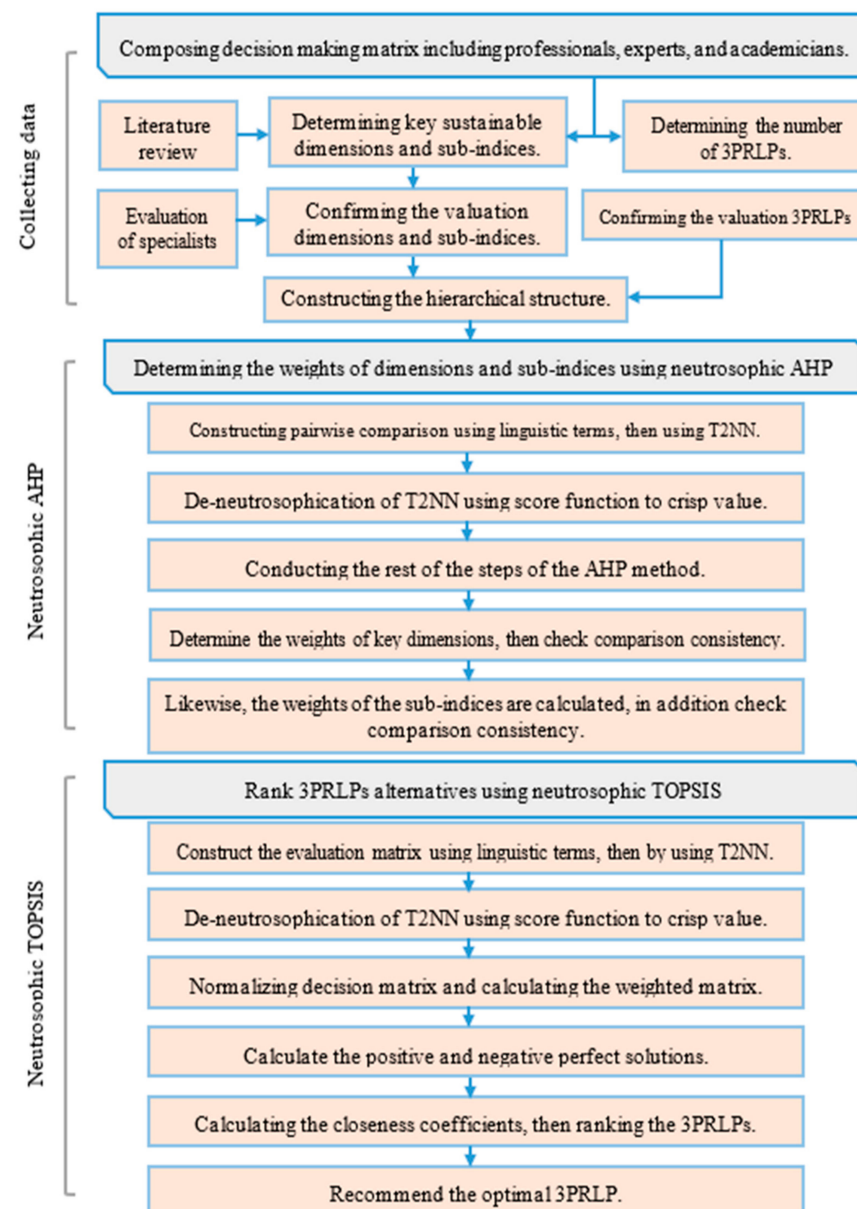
Collecting data

Composing decision making matrix including professionals, experts, and academicians.

Literature review

Determining key sustainable dimensions and sub-indices.

Determining the number of 3PRLPs.

Evaluation of specialists

Confirming the valuation dimensions and sub-indices.

Confirming the valuation 3PRLPs

Constructing the hierarchical structure.

Neutrosophic AHP

Determining the weights of dimensions and sub-indices using neutrosophic AHP

Constructing pairwise comparison using linguistic terms, then using T2NN.

De-neutrosophication of T2NN using score function to crisp value.

Conducting the rest of the steps of the AHP method.

Determine the weights of key dimensions, then check comparison consistency.

Likewise, the weights of the sub-indices are calculated, in addition check comparison consistency.

Neutrosophic TOPSIS

Rank 3PRLPs alternatives using neutrosophic TOPSIS

Construct the evaluation matrix using linguistic terms, then by using T2NN.

De-neutrosophication of T2NN using score function to crisp value.

Normalizing decision matrix and calculating the weighted matrix.

Calculate the positive and negative perfect solutions.

Calculating the closeness coefficients, then ranking the 3PRLPs.

Recommend the optimal 3PRLP.